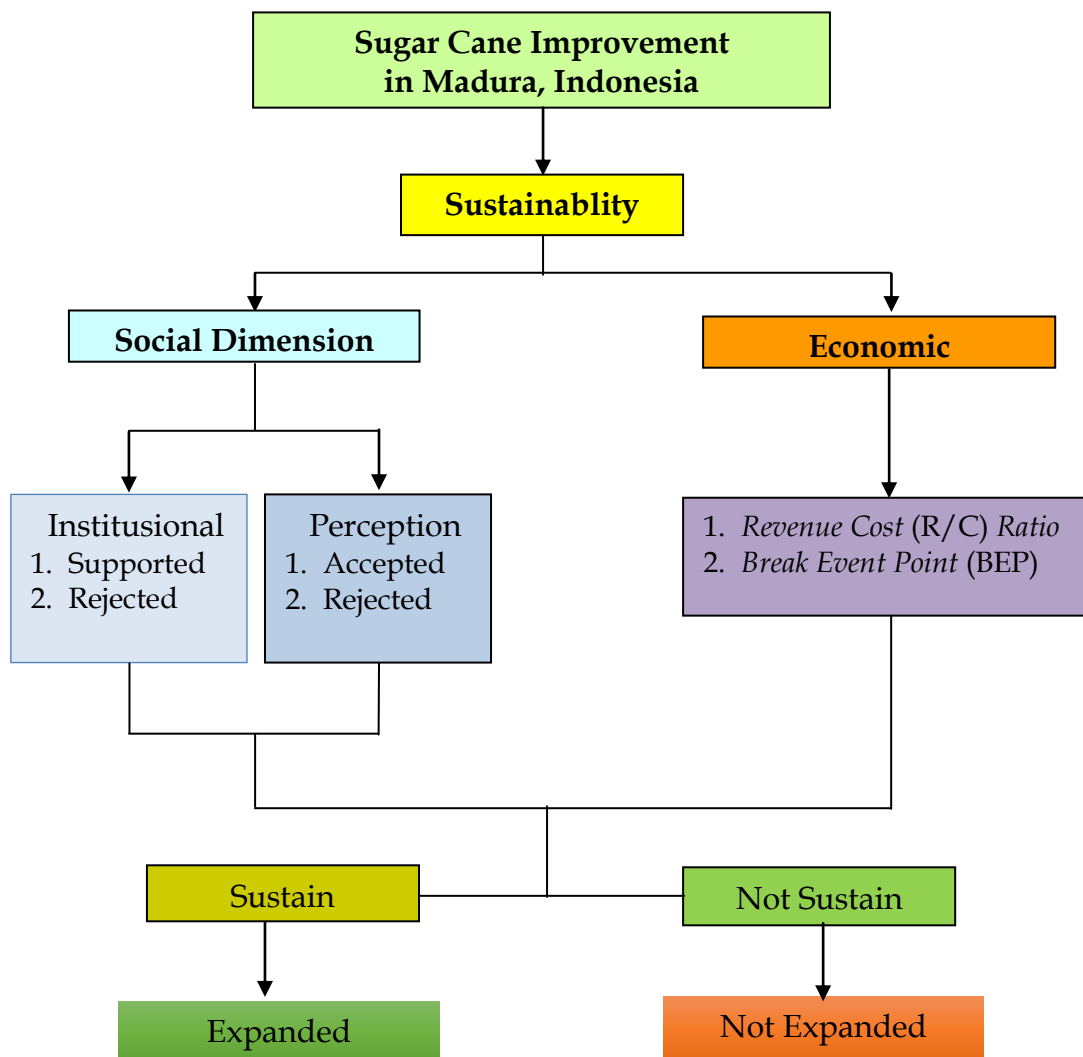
Sugar Cane Improvement in Madura, Indonesia

Sustainablity

Social Dimension

Economic

Institusional
1. Supported
2. Rejected

Perception
1. Accepted
2. Rejected

1. *Revenue Cost* (R/C) *Ratio*
2. *Break Event Point* (BEP)

Sustain

Not Sustain

Expanded

Not Expanded